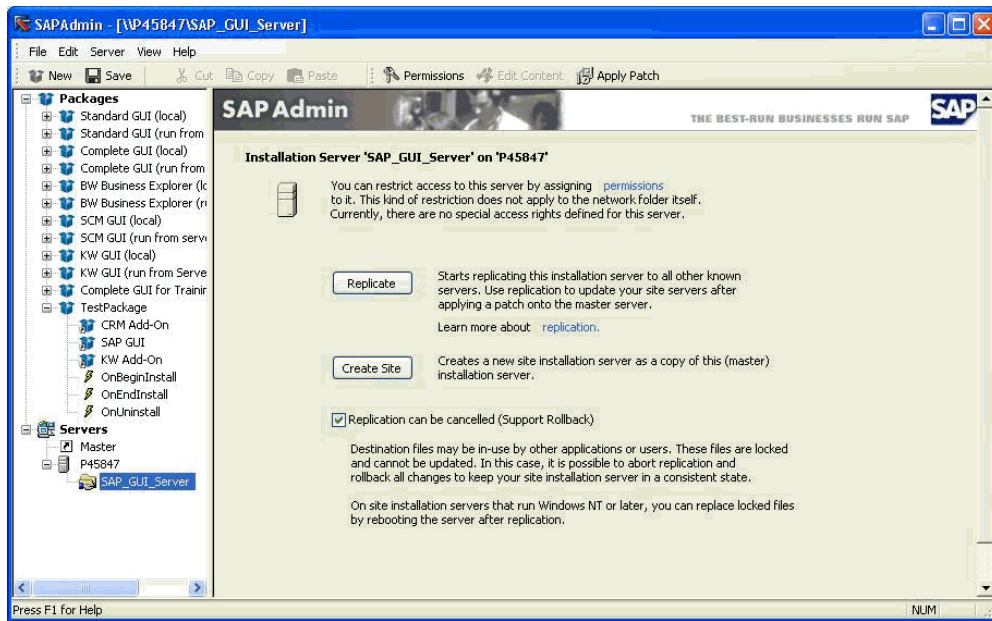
SAPAdmin - [\\P45847\SAP_GUI_Server]

File Edit Server View Help

New Save Cut Copy Paste Permissions Edit Content Apply Patch

Packages
Standard GUI (local)
Standard GUI (run from
Complete GUI (local)
Complete GUI (run from
BW Business Explorer (lo
BW Business Explorer (ru
SCM GUI (local)
SCM GUI (run from serv
KW GUI (local)
KW GUI (run from Serve
Complete GUI for Trainir
TestPackage
CRM Add-On
SAP GUI
KW Add-On
OnBeginInstall
OnEndInstall
OnUninstall
Servers
Master
P45847
SAP_GUI_Server

SAP Admin

THE BEST-RUN BUSINESSES RUN SAP

SAP

Installation Server 'SAP_GUI_Server' on 'P45847'

You can restrict access to this server by assigning permissions to it. This kind of restriction does not apply to the network folder itself. Currently, there are no special access rights defined for this server.

Replicate

Starts replicating this installation server to all other known servers. Use replication to update your site servers after applying a patch onto the master server.

Learn more about replication.

Create Site

Creates a new site installation server as a copy of this (master) installation server.

Replication can be cancelled (Support Rollback)

Destination files may be in-use by other applications or users. These files are locked and cannot be updated. In this case, it is possible to abort replication and rollback all changes to keep your site installation server in a consistent state.

On site installation servers that run Windows NT or later, you can replace locked files by rebooting the server after replication.

Press F1 for Help

NUM